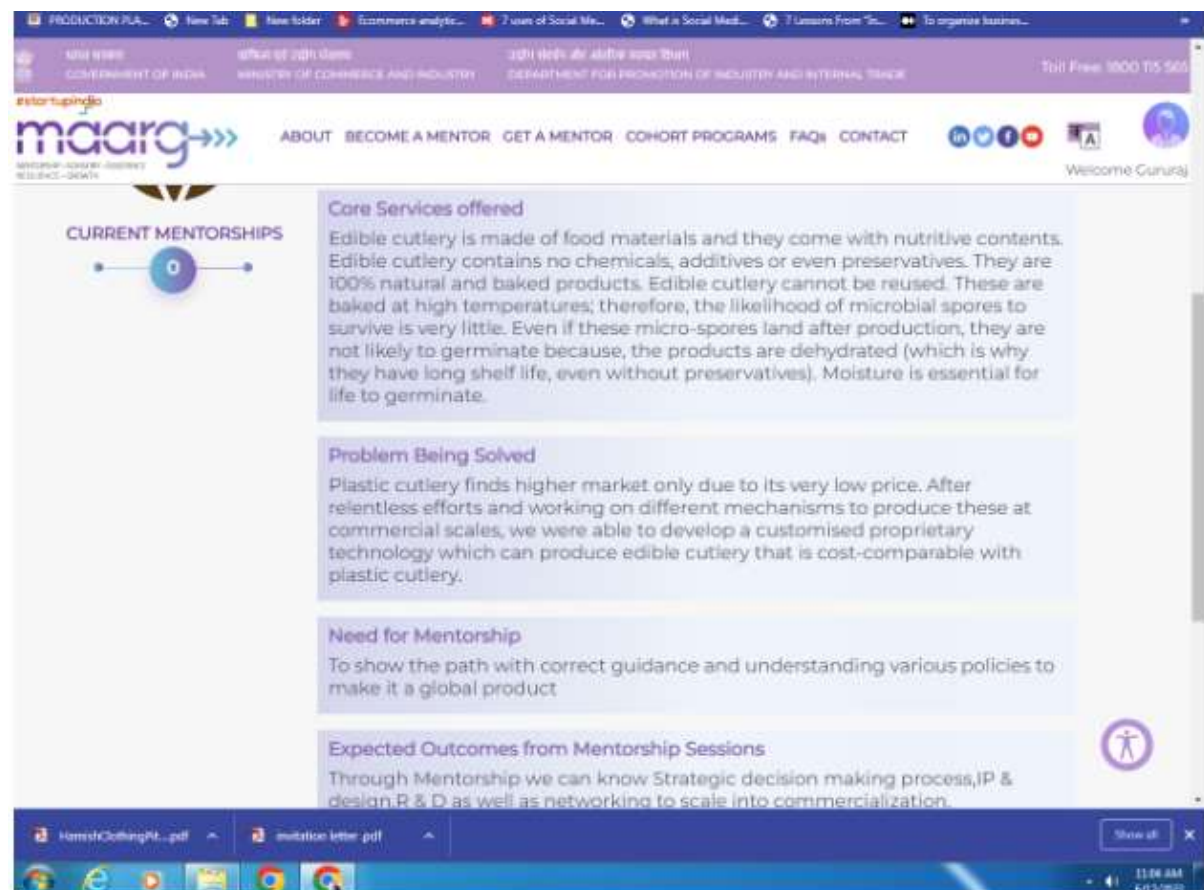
PRODUCTION PLA... New Tab New folder Ecommerce analytic... 7 uses of Social Me... What is Social Medi... 7 Lessons From "In... To organize busines...

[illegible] GOVERNMENT OF INDIA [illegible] MINISTRY OF COMMERCE AND INDUSTRY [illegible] DEPARTMENT FOR PROMOTION OF INDUSTRY AND INTERNAL TRADE Toll Free: 1800 115 565

#startupindia
maarg
MENTORSHIP · ADVISORY · ASSISTANCE RESILIENCE · GROWTH

ABOUT BECOME A MENTOR GET A MENTOR COHORT PROGRAMS FAQs CONTACT

Welcome Gururaj

CURRENT MENTORSHIPS
0

Core Services offered
Edible cutlery is made of food materials and they come with nutritive contents. Edible cutlery contains no chemicals, additives or even preservatives. They are 100% natural and baked products. Edible cutlery cannot be reused. These are baked at high temperatures; therefore, the likelihood of microbial spores to survive is very little. Even if these micro-spores land after production, they are not likely to germinate because, the products are dehydrated (which is why they have long shelf life, even without preservatives). Moisture is essential for life to germinate.

Problem Being Solved
Plastic cutlery finds higher market only due to its very low price. After relentless efforts and working on different mechanisms to produce these at commercial scales, we were able to develop a customised proprietary technology which can produce edible cutlery that is cost-comparable with plastic cutlery.

Need for Mentorship
To show the path with correct guidance and understanding various policies to make it a global product

Expected Outcomes from Mentorship Sessions
Through Mentorship we can know Strategic decision making process,IP & design,R & D as well as networking to scale into commercialization.

HamishClothingPit....pdf invitation letter pdf Show all

11:04 AM
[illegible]